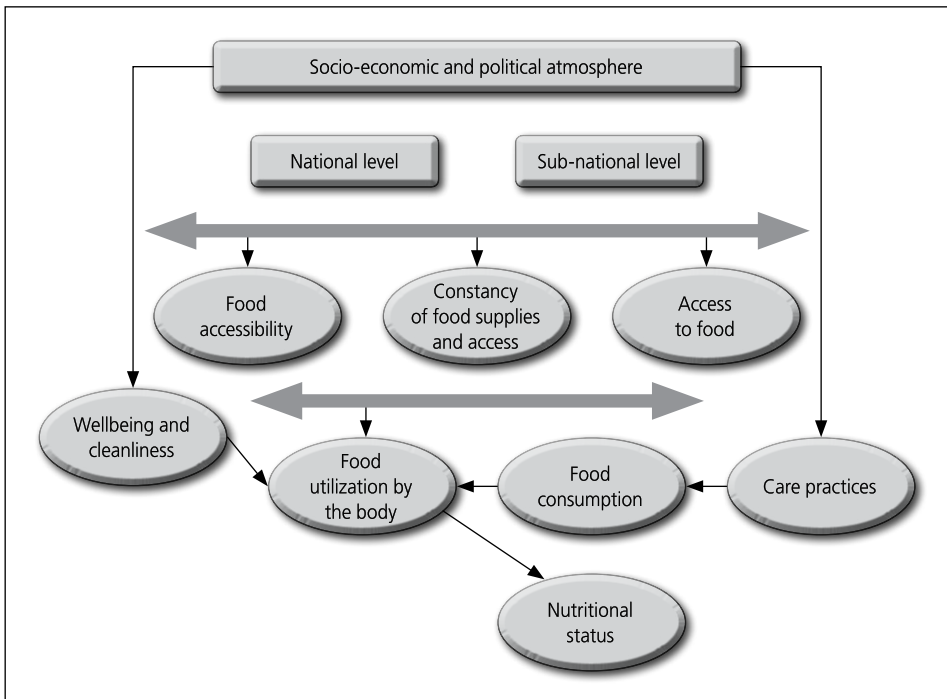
Socio-economic and political atmosphere

National level

Sub-national level

Food accessibility

Constancy of food supplies and access

Access to food

Wellbeing and cleanliness

Food utilization by the body

Food consumption

Care practices

Nutritional status